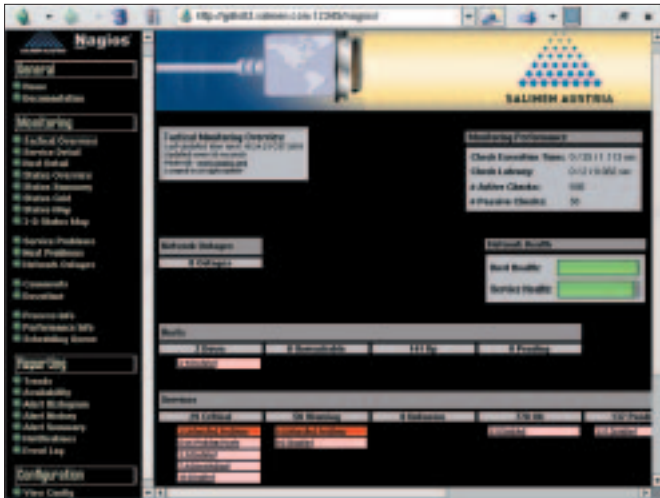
http://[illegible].salmen.com:1234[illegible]/nagios/

Nagios

General
Home
Documentation

Monitoring
Tactical Overview
Service Detail
Host Detail
Status Overview
Status Summary
Status Grid
Status Map
3-D Status Map

Service Problems
Host Problems
Network Outages

Comments
Downtime

Process Info
Performance Info
Scheduling Queue

Reporting
Trends
Availability
Alert Histogram
Alert History
Alert Summary
Notifications
Event Log

Configuration
View Config

SALMEN AUSTRIA

Tactical Monitoring Overview
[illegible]

Monitoring Performance
Check Execution Time: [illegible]
Check Latency: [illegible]
# Active Checks: 500
# Passive Checks: 50

Network Outages
0 Outages

Network Health
Host Health:
Service Health:

Hosts
1 Down
0 Unreachable
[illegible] Up
0 Pending
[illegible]

Services
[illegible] Critical
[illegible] Warning
0 Unknown
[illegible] Ok
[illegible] Pending
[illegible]